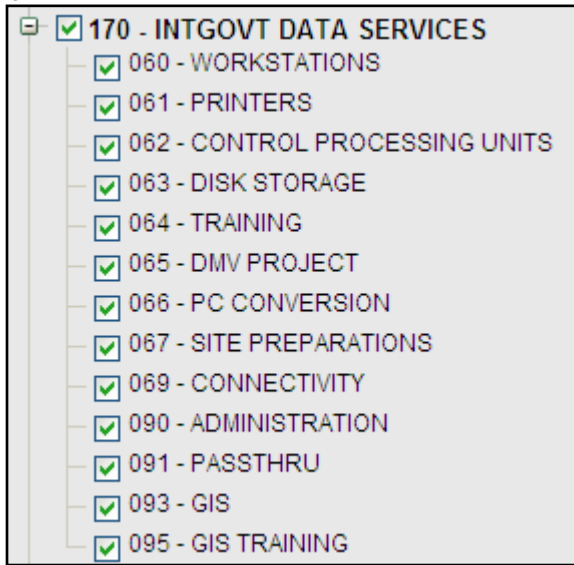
170 - INTGOVT DATA SERVICES
060 - WORKSTATIONS
061 - PRINTERS
062 - CONTROL PROCESSING UNITS
063 - DISK STORAGE
064 - TRAINING
065 - DMV PROJECT
066 - PC CONVERSION
067 - SITE PREPARATIONS
069 - CONNECTIVITY
090 - ADMINISTRATION
091 - PASSTHRU
093 - GIS
095 - GIS TRAINING